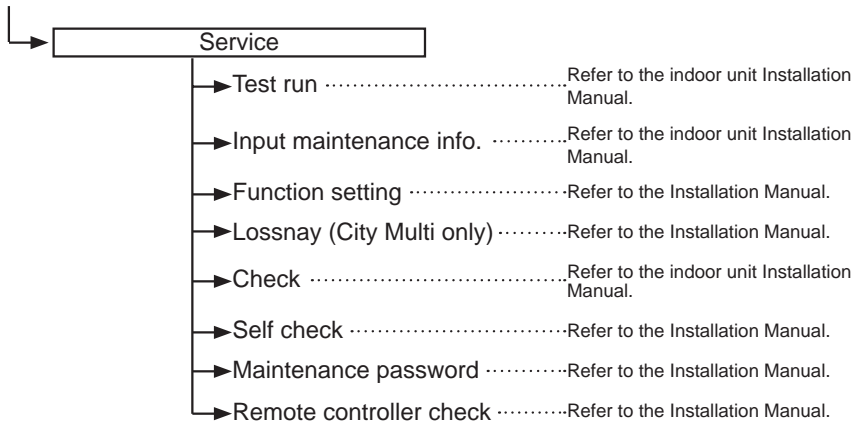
Service

Test run ·········· Refer to the indoor unit Installation Manual.

Input maintenance info. ·········· Refer to the indoor unit Installation Manual.

Function setting ·········· Refer to the Installation Manual.

Lossnay (City Multi only) ·········· Refer to the Installation Manual.

Check ·········· Refer to the indoor unit Installation Manual.

Self check ·········· Refer to the Installation Manual.

Maintenance password ·········· Refer to the Installation Manual.

Remote controller check ·········· Refer to the Installation Manual.